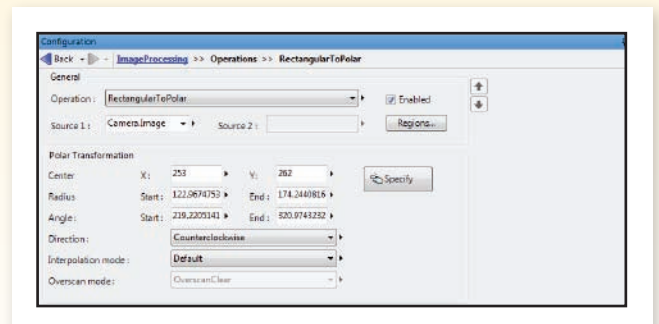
Configuration

Back ImageProcessing >> Operations >> RectangularToPolar

General

Operation: RectangularToPolar

Enabled

Source 1: Camera.Image

Source 2:

Regions...

Polar Transformation

Center X: 253 Y: 262

Specify

Radius Start: 122.0674753 End: 174.2440816

Angle: Start: 219.2205141 End: 320.0743232

Direction: Counterclockwise

Interpolation mode: Default

Overscan mode: OverscanClear